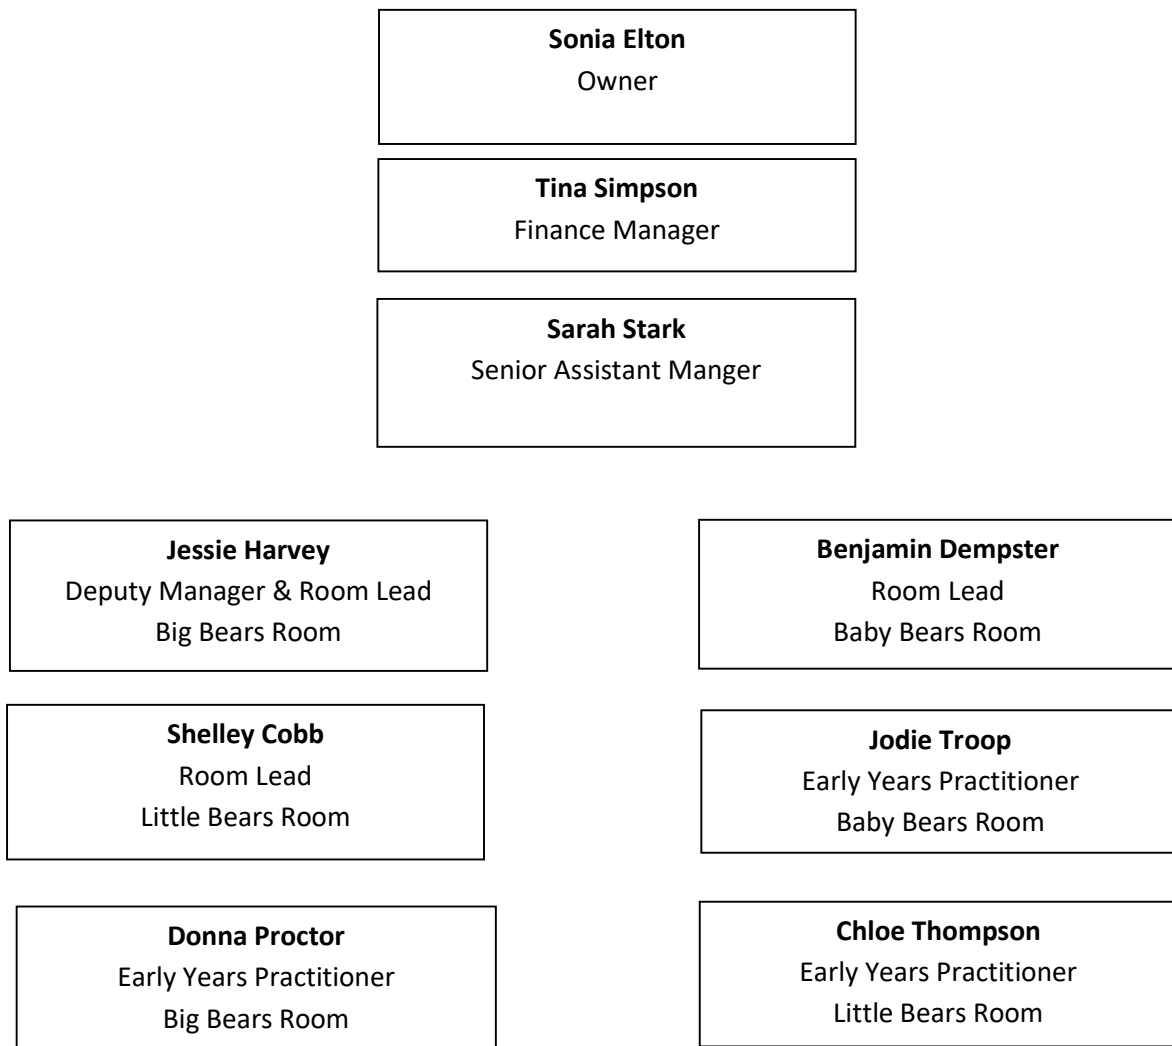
**Sonia Elton**
Owner

**Tina Simpson**
Finance Manager

**Sarah Stark**
Senior Assistant Manger

**Jessie Harvey**
Deputy Manager & Room Lead
Big Bears Room

**Shelley Cobb**
Room Lead
Little Bears Room

**Donna Proctor**
Early Years Practitioner
Big Bears Room

**Benjamin Dempster**
Room Lead
Baby Bears Room

**Jodie Troop**
Early Years Practitioner
Baby Bears Room

**Chloe Thompson**
Early Years Practitioner
Little Bears Room